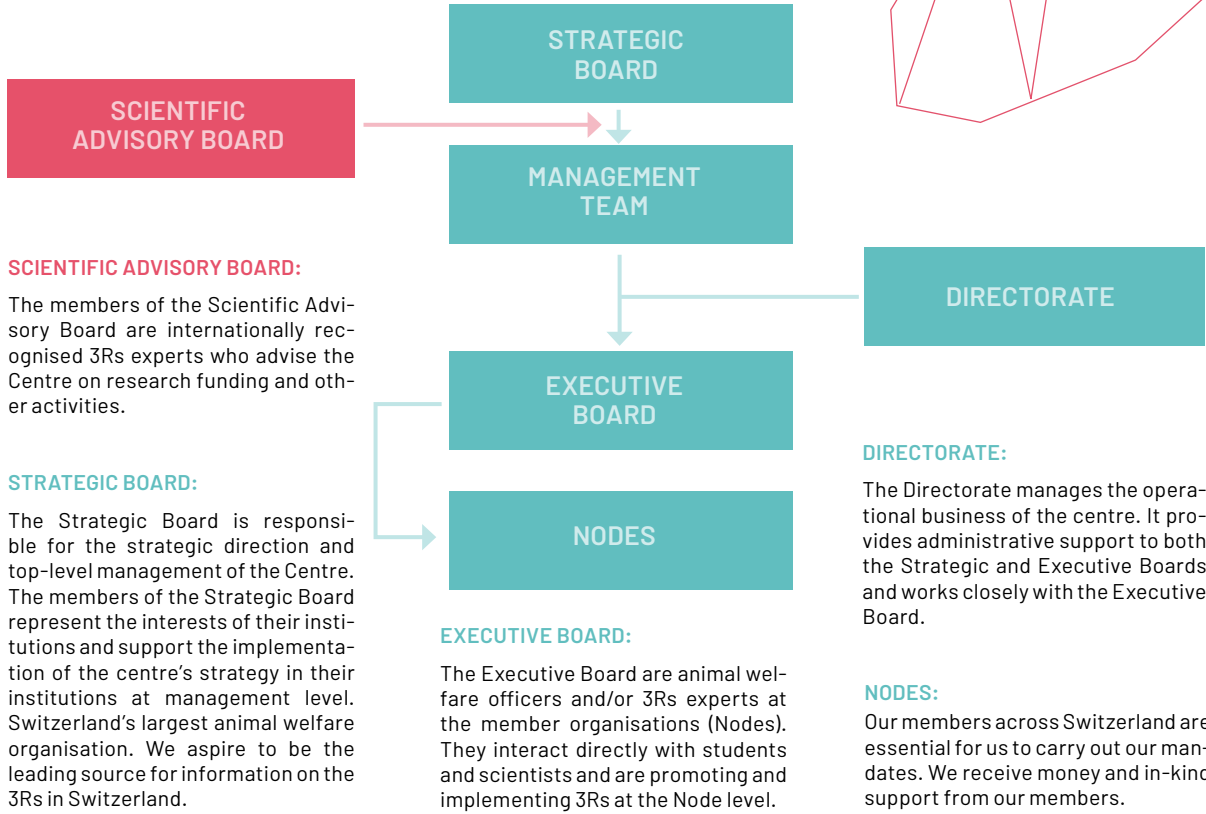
STRATEGIC BOARD

SCIENTIFIC ADVISORY BOARD

MANAGEMENT TEAM

DIRECTORATE

EXECUTIVE BOARD

NODES

SCIENTIFIC ADVISORY BOARD:

The members of the Scientific Advisory Board are internationally recognised 3Rs experts who advise the Centre on research funding and other activities.

STRATEGIC BOARD:

The Strategic Board is responsible for the strategic direction and top-level management of the Centre. The members of the Strategic Board represent the interests of their institutions and support the implementation of the centre's strategy in their institutions at management level. Switzerland's largest animal welfare organisation. We aspire to be the leading source for information on the 3Rs in Switzerland.

EXECUTIVE BOARD:

The Executive Board are animal welfare officers and/or 3Rs experts at the member organisations (Nodes). They interact directly with students and scientists and are promoting and implementing 3Rs at the Node level.

DIRECTORATE:

The Directorate manages the operational business of the centre. It provides administrative support to both the Strategic and Executive Boards and works closely with the Executive Board.

NODES:

Our members across Switzerland are essential for us to carry out our mandates. We receive money and in-kind support from our members.